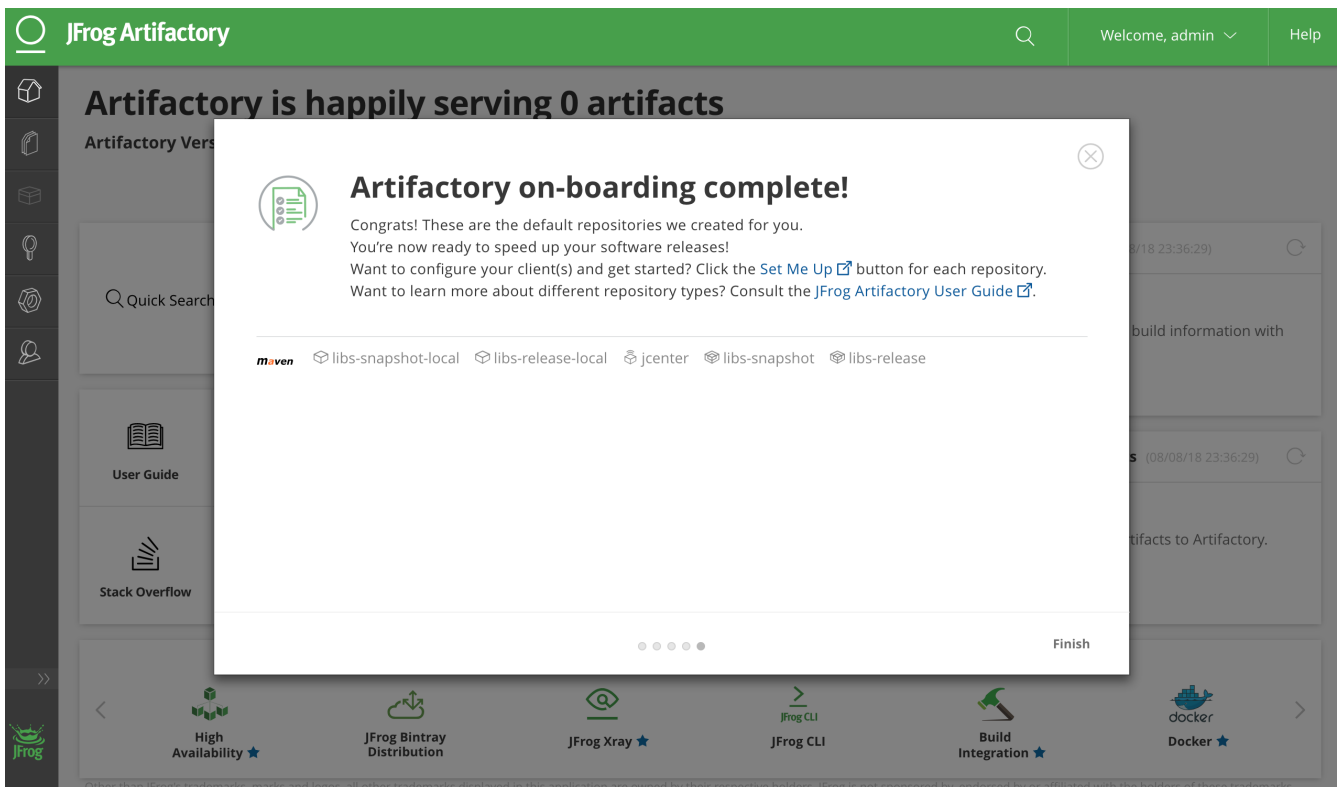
JFrog Artifactory

Welcome, admin

Help

Artifactory is happily serving 0 artifacts

Artifactory Vers

Quick Search

8/18 23:36:29)

build information with

User Guide

s (08/08/18 23:36:29)

Stack Overflow

tifacts to Artifactory.

Artifactory on-boarding complete!

Congrats! These are the default repositories we created for you.
You're now ready to speed up your software releases!
Want to configure your client(s) and get started? Click the Set Me Up button for each repository.
Want to learn more about different repository types? Consult the JFrog Artifactory User Guide.

maven libs-snapshot-local libs-release-local jcenter libs-snapshot libs-release

Finish

High Availability

JFrog Bintray Distribution

JFrog Xray

JFrog CLI

JFrog CLI

Build Integration

docker

Docker

JFrog

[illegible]